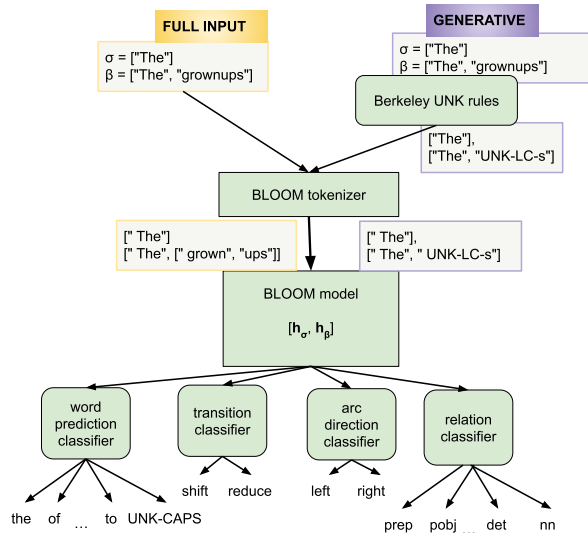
FULL INPUT

GENERATIVE

σ = ["The"]
β = ["The", "grownups"]

σ = ["The"]
β = ["The", "grownups"]

Berkeley UNK rules

["The"],
["The", "UNK-LC-s"]

BLOOM tokenizer

[" The"]
[" The", [" grown", "ups"]]

[" The"],
[" The", " UNK-LC-s"]

BLOOM model

$[\mathbf{h}_\sigma, \mathbf{h}_\beta]$

word prediction classifier

transition classifier

arc direction classifier

relation classifier

the of … to UNK-CAPS

shift reduce

left right

prep pobj … det nn